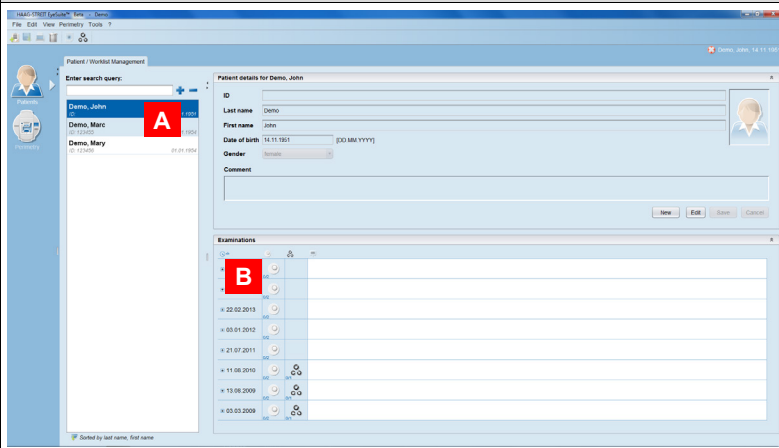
HAAG-STREIT EyeSuite™ Beta - Demo
File Edit View Perimetry Tools ?
Demo, John, 14.11.1951
Patient / Worklist Management
Patients
Perimetry
Enter search query:
Demo, John
ID: 14.11.1951
A
Demo, Marc
ID: 123455 01.01.1954
Demo, Mary
ID: 123456 01.01.1954
Sorted by last name, first name
Patient details for Demo, John
ID
Last name Demo
First name John
Date of birth 14.11.1951 [DD.MM.YYYY]
Gender female
Comment
New Edit Save Cancel
Examinations
B
22.02.2013
03.01.2012
21.07.2011
11.08.2010
13.08.2009
03.03.2009